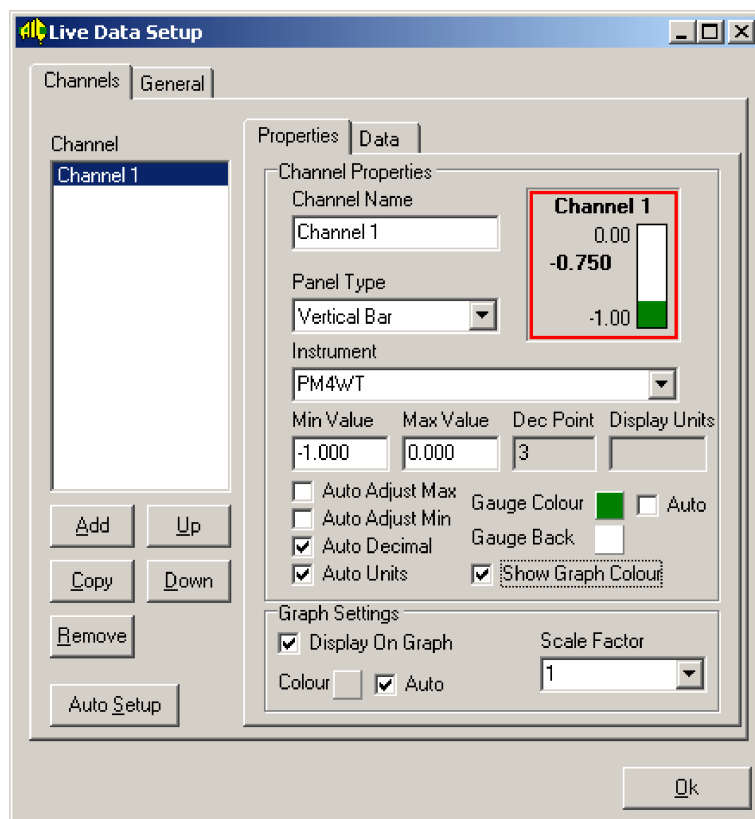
Live Data Setup

Channels General

Channel
Channel 1

Add Up
Copy Down
Remove
Auto Setup

Properties Data

Channel Properties
Channel Name
Channel 1

Channel 1
0.00
-0.750
-1.00

Panel Type
Vertical Bar

Instrument
PM4WT

Min Value Max Value Dec Point Display Units
-1.000 0.000 3

Auto Adjust Max
Auto Adjust Min
Auto Decimal
Auto Units

Gauge Colour Auto
Gauge Back
Show Graph Colour

Graph Settings
Display On Graph
Scale Factor
1
Colour Auto

Ok